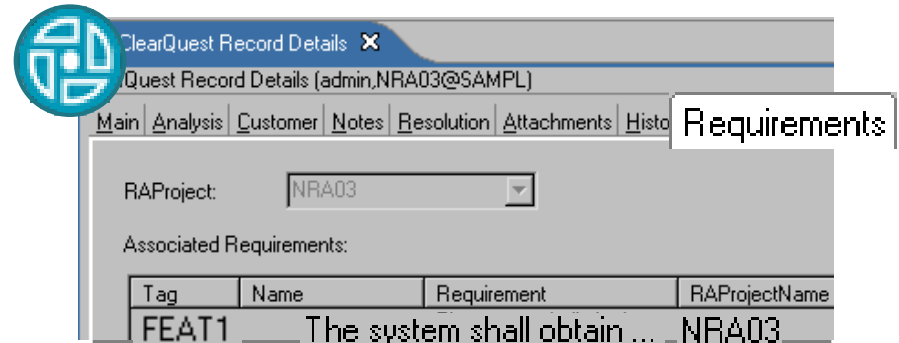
ClearQuest Record Details ✕

Quest Record Details (admin,NRA03@SAMPL)

Main | Analysis | Customer | Notes | Resolution | Attachments | Histo

Requirements

RAProject: NRA03

Associated Requirements:

| Tag | Name | Requirement | RAProjectName |
|---|---|---|---|
| FEAT1 | The system shall obtain ... | | NRA03 |